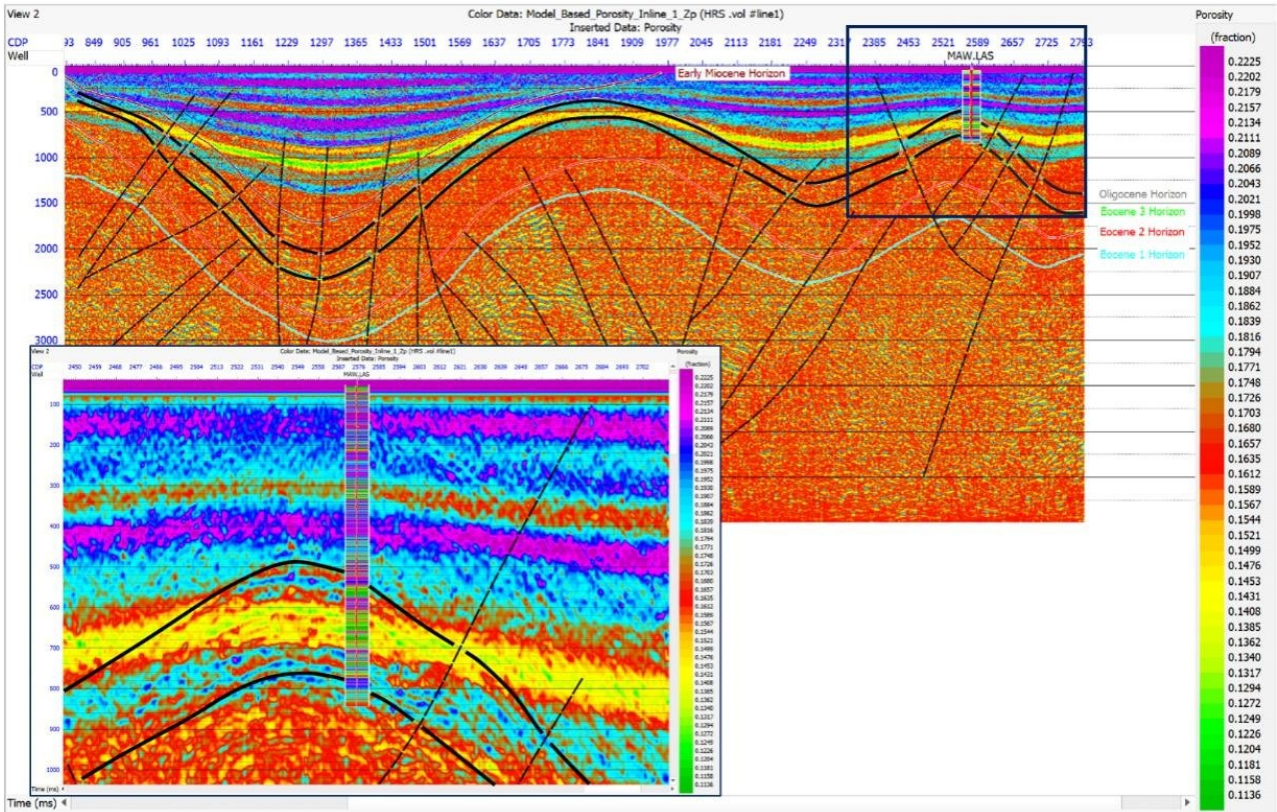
View 2

Color Data: Model_Based_Porosity_Inline_1_Zp (HRS .vol #line1)
Inserted Data: Porosity

Porosity

CDP 93 849 905 961 1025 1093 1161 1229 1297 1365 1433 1501 1569 1637 1705 1773 1841 1909 1977 2045 2113 2181 2249 231 2385 2453 2521 2589 2657 2725 2793

Well

MAW.LAS

Early Miocene Horizon

0
500
1000
1500
2000
2500
3000

Oligocene Horizon
Eocene 3 Horizon
Eocene 2 Horizon
Eocene 1 Horizon

(fraction)
0.2225
0.2202
0.2179
0.2157
0.2134
0.2111
0.2089
0.2066
0.2043
0.2021
0.1998
0.1975
0.1952
0.1930
0.1907
0.1884
0.1862
0.1839
0.1816
0.1794
0.1771
0.1748
0.1726
0.1703
0.1680
0.1657
0.1635
0.1612
0.1589
0.1567
0.1544
0.1521
0.1499
0.1476
0.1453
0.1431
0.1408
0.1385
0.1362
0.1340
0.1317
0.1294
0.1272
0.1249
0.1226
0.1204
0.1181
0.1158
0.1136

View 2

Color Data: Model_Based_Porosity_Inline_1_Zp (HRS .vol #line1)
Inserted Data: Porosity

Porosity

CDP 2450 2459 2468 2477 2486 2495 2504 2513 2522 2531 2540 2549 2558 2567 2576 2585 2594 2603 2612 2621 2630 2639 2648 2657 2666 2675 2684 2693 2702

Well

MAW.LAS

100
200
300
400
500
600
700
800
900
1000

(fraction)
0.2225
0.2202
0.2179
0.2157
0.2134
0.2111
0.2089
0.2066
0.2043
0.2021
0.1998
0.1975
0.1952
0.1930
0.1907
0.1884
0.1862
0.1839
0.1816
0.1794
0.1771
0.1748
0.1726
0.1703
0.1680
0.1657
0.1635
0.1612
0.1589
0.1567
0.1544
0.1521
0.1499
0.1476
0.1453
0.1431
0.1408
0.1385
0.1362
0.1340
0.1317
0.1294
0.1272
0.1249
0.1226
0.1204
0.1181
0.1158
0.1136

Time (ms)

Time (ms)